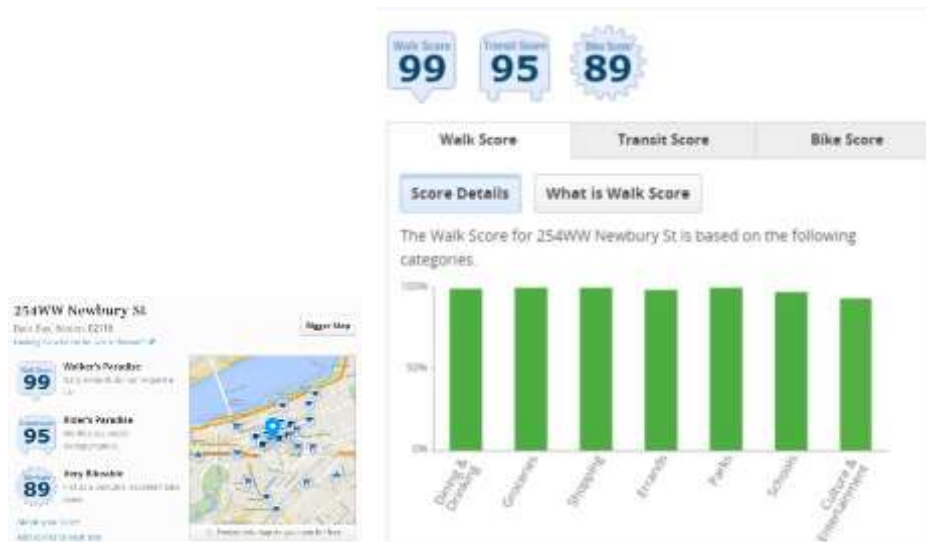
Walk Score
99
Transit Score
95
Bike Score
89

Walk Score | Transit Score | Bike Score

Score Details | What is Walk Score

The Walk Score for 254WW Newbury St is based on the following categories.

100%
50%
0%

Dining & Drinking
Groceries
Shopping
Errands
Parks
Schools
Culture & Entertainment

254WW Newbury St
Back Bay, Boston 02116
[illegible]

Bigger Map

99
Walker's Paradise
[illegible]

95
Rider's Paradise
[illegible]

89
Very Bikeable
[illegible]

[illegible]
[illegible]
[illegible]